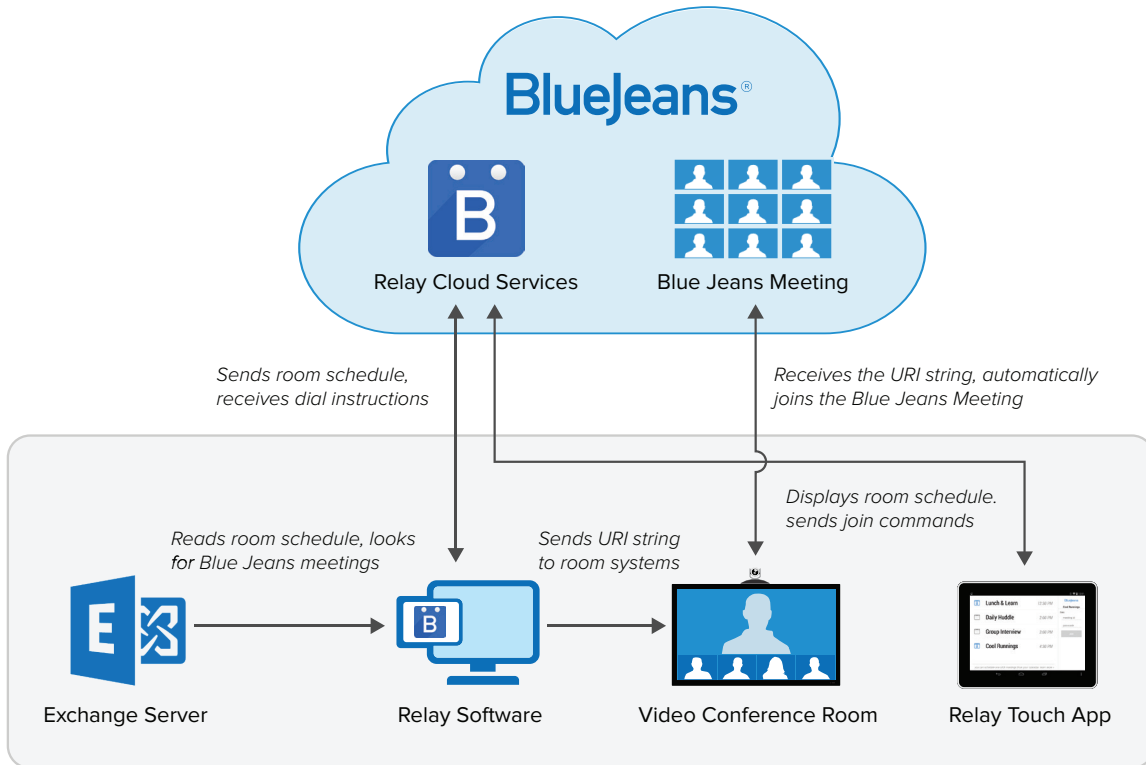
BlueJeans®

B

Relay Cloud Services

Blue Jeans Meeting

Sends room schedule, receives dial instructions

Receives the URI string, automatically joins the Blue Jeans Meeting

Displays room schedule. sends join commands

Reads room schedule, looks for Blue Jeans meetings

Sends URI string to room systems

E

B

Lunch & Learn
Daily Huddle
Group Interview
Cool Runnings

Exchange Server

Relay Software

Video Conference Room

Relay Touch App